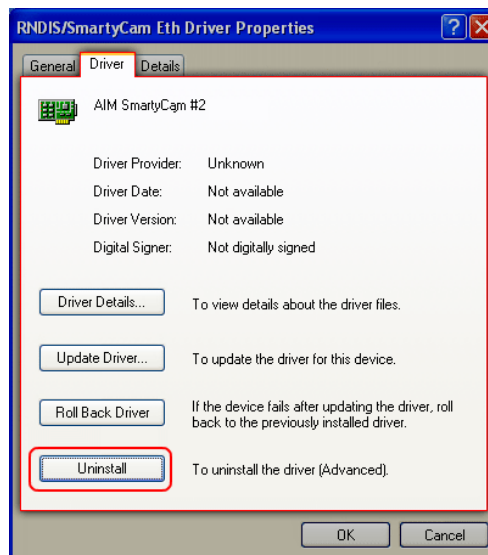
RNDIS/SmartyCam Eth Driver Properties

?

General Driver Details

AIM SmartyCam #2

Driver Provider: Unknown

Driver Date: Not available

Driver Version: Not available

Digital Signer: Not digitally signed

Driver Details... To view details about the driver files.

Update Driver... To update the driver for this device.

Roll Back Driver If the device fails after updating the driver, roll back to the previously installed driver.

Uninstall To uninstall the driver (Advanced).

OK Cancel